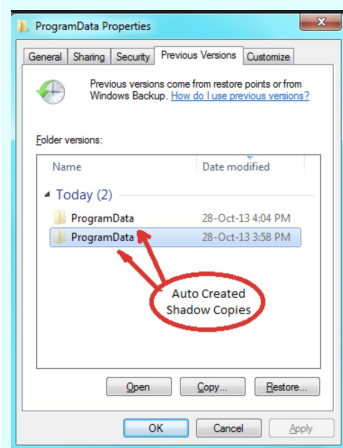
ProgramData Properties

General | Sharing | Security | Previous Versions | Customize

Previous versions come from restore points or from Windows Backup. How do I use previous versions?

Folder versions:

| Name | Date modified |
|---|---|
| ◢ Today (2) | |
| ProgramData | 28-Oct-13 4:04 PM |
| ProgramData | 28-Oct-13 3:58 PM |

Auto Created Shadow Copies

Open | Copy... | Restore...

OK | Cancel | Apply